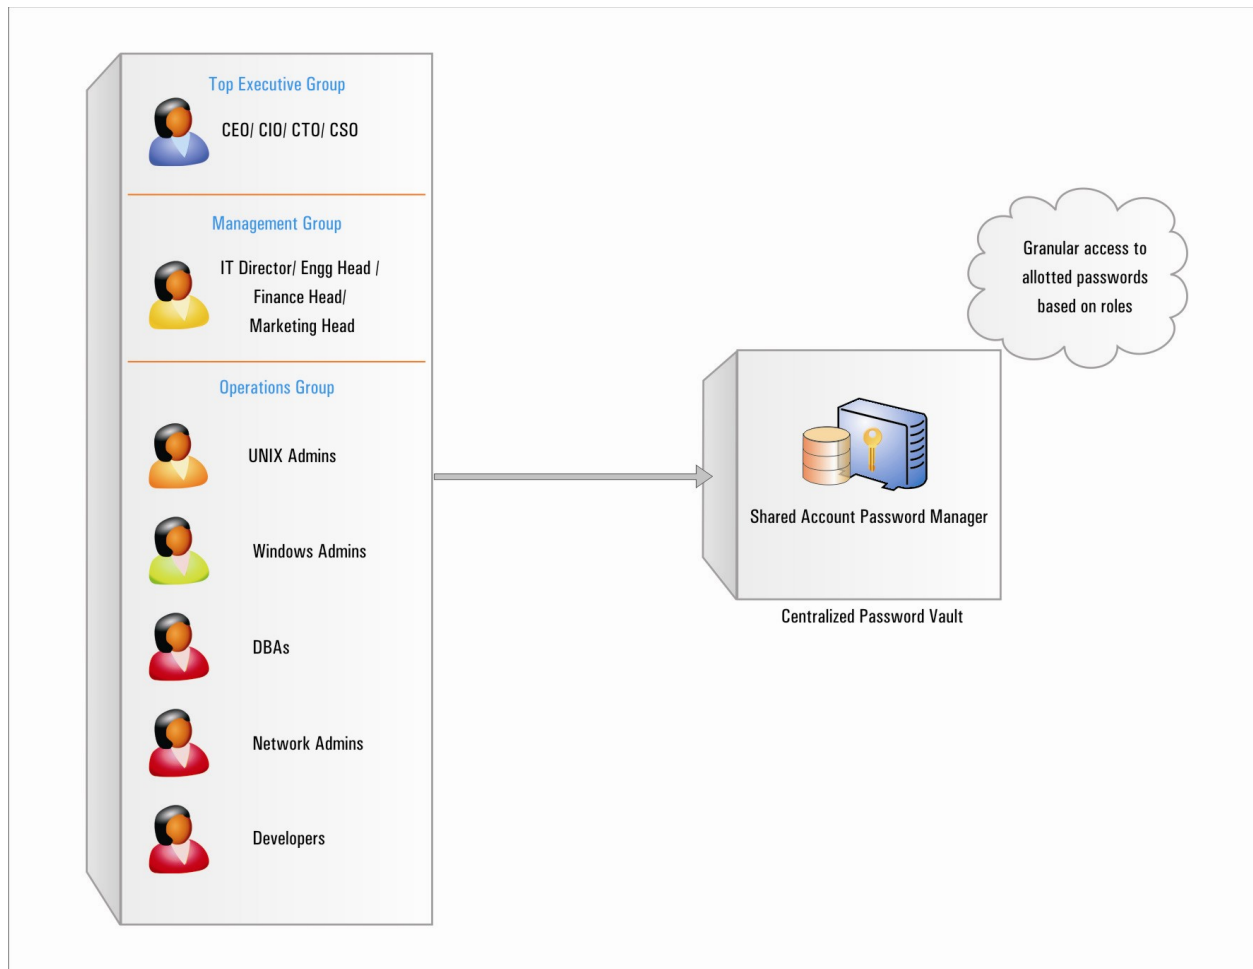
Top Executive Group

CEO/ CIO/ CTO/ CSO

Management Group

IT Director/ Engg Head / Finance Head/ Marketing Head

Operations Group

UNIX Admins

Windows Admins

DBAs

Network Admins

Developers

Granular access to allotted passwords based on roles

Shared Account Password Manager

Centralized Password Vault